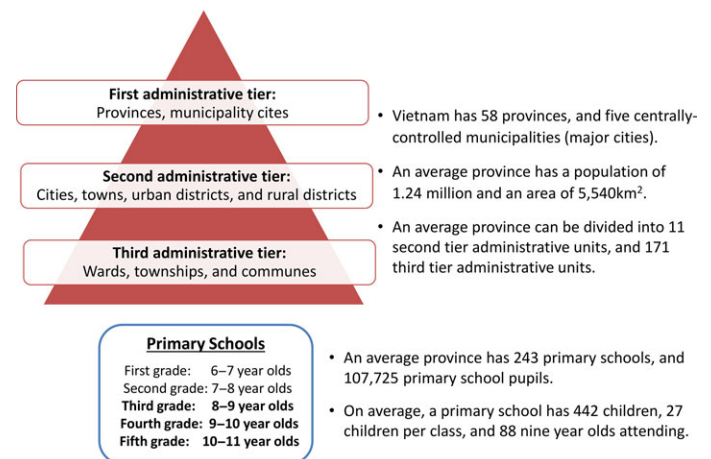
**First administrative tier:**
Provinces, municipality cites

**Second administrative tier:**
Cities, towns, urban districts, and rural districts

**Third administrative tier:**
Wards, townships, and communes

• Vietnam has 58 provinces, and five centrally-controlled municipalities (major cities).

• An average province has a population of 1.24 million and an area of 5,540km$^2$.

• An average province can be divided into 11 second tier administrative units, and 171 third tier administrative units.

**Primary Schools**
First grade: 6–7 year olds
Second grade: 7–8 year olds
**Third grade: 8–9 year olds**
**Fourth grade: 9–10 year olds**
**Fifth grade: 10–11 year olds**

• An average province has 243 primary schools, and 107,725 primary school pupils.

• On average, a primary school has 442 children, 27 children per class, and 88 nine year olds attending.